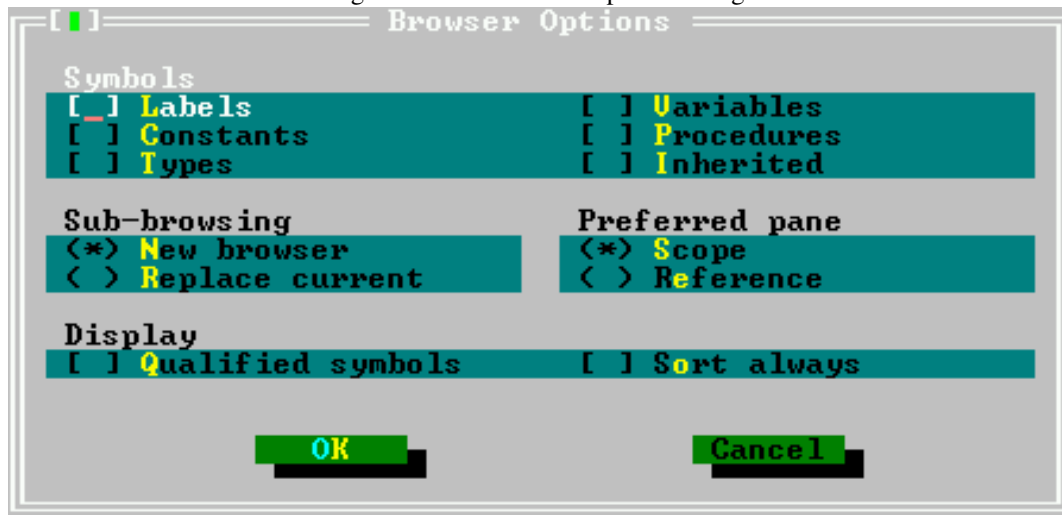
[■] Browser Options

Symbols
[_] Labels
[ ] Constants
[ ] Types

[ ] Variables
[ ] Procedures
[ ] Inherited

Sub-browsing
(*) New browser
( ) Replace current

Preferred pane
(*) Scope
( ) Reference

Display
[ ] Qualified symbols
[ ] Sort always

OK
Cancel